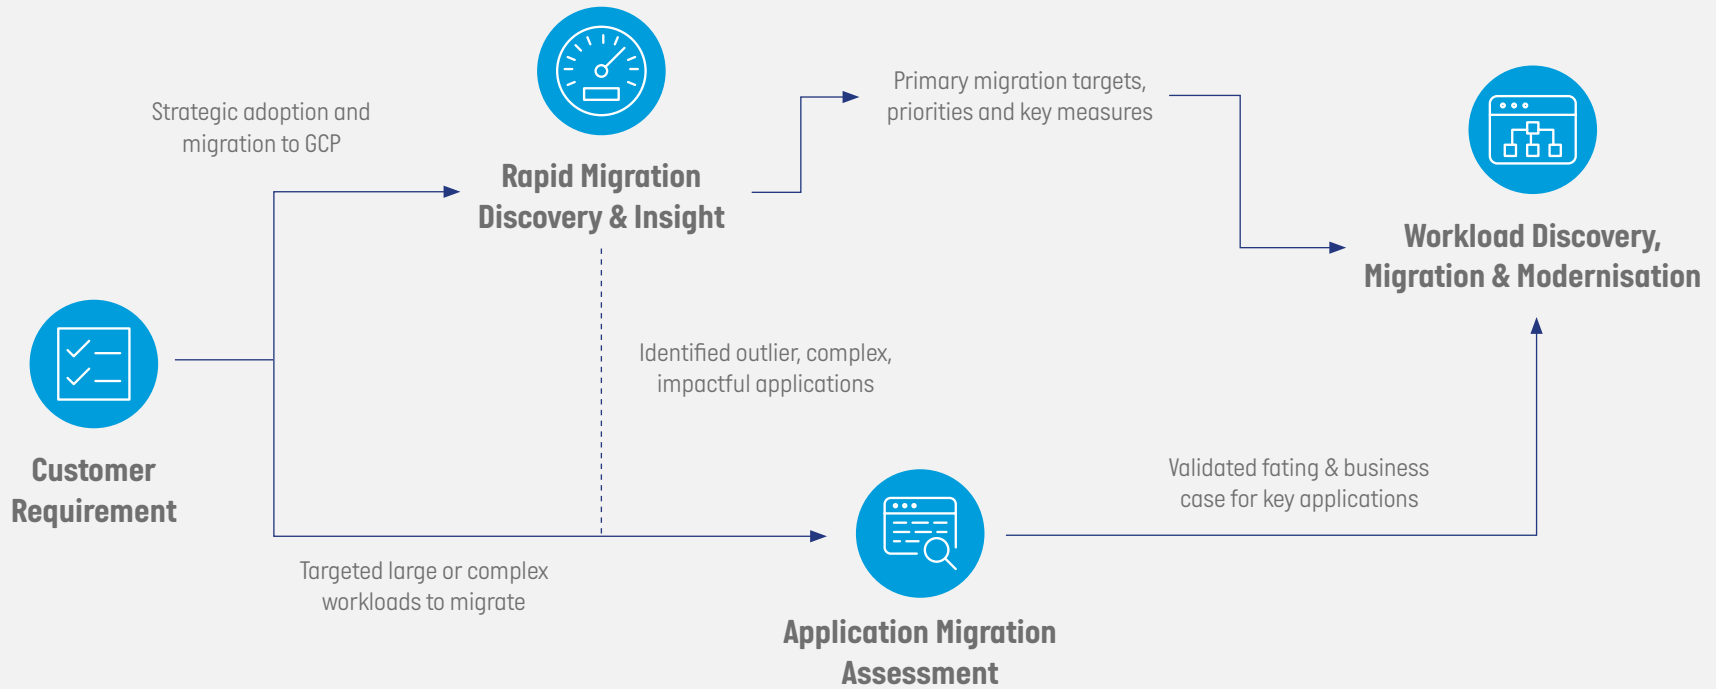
Strategic adoption and migration to GCP

Rapid Migration Discovery & Insight

Primary migration targets, priorities and key measures

Workload Discovery, Migration & Modernisation

Customer Requirement

Identified outlier, complex, impactful applications

Validated fating & business case for key applications

Targeted large or complex workloads to migrate

Application Migration Assessment